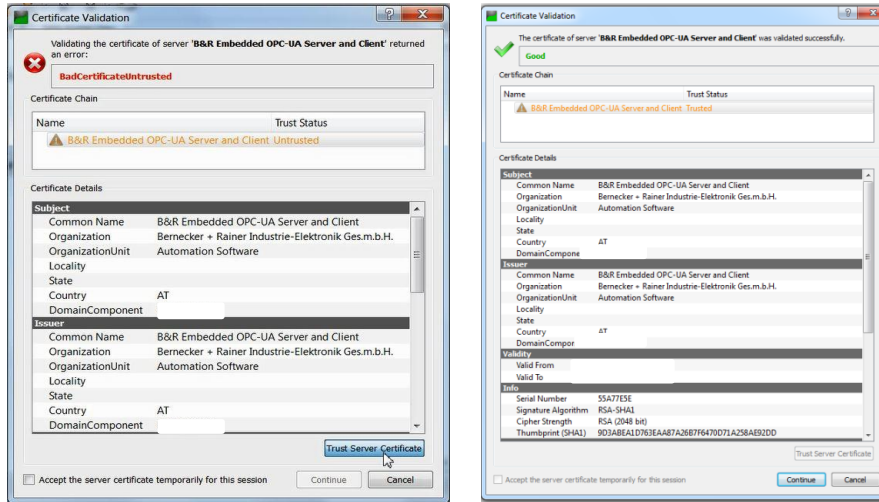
Certificate Validation

Validating the certificate of server 'B&R Embedded OPC-UA Server and Client' returned an error:

BadCertificateUntrusted

Certificate Chain

| Name | Trust Status |
|---|---|
| B&R Embedded OPC-UA Server and Client | Untrusted |

Certificate Details

| Subject | |
|---|---|
| Common Name | B&R Embedded OPC-UA Server and Client |
| Organization | Bernecker + Rainer Industrie-Elektronik Ges.m.b.H. |
| OrganizationUnit | Automation Software |
| Locality | |
| State | |
| Country | AT |
| DomainComponent | |
| **Issuer** | |
| Common Name | B&R Embedded OPC-UA Server and Client |
| Organization | Bernecker + Rainer Industrie-Elektronik Ges.m.b.H. |
| OrganizationUnit | Automation Software |
| Locality | |
| State | |
| Country | AT |
| DomainComponent | |

Trust Server Certificate

Accept the server certificate temporarily for this session

Continue

Cancel

Certificate Validation

The certificate of server 'B&R Embedded OPC-UA Server and Client' was validated successfully.

Good

Certificate Chain

| Name | Trust Status |
|---|---|
| B&R Embedded OPC-UA Server and Client | Trusted |

Certificate Details

| Subject | |
|---|---|
| Common Name | B&R Embedded OPC-UA Server and Client |
| Organization | Bernecker + Rainer Industrie-Elektronik Ges.m.b.H. |
| OrganizationUnit | Automation Software |
| Locality | |
| State | |
| Country | AT |
| DomainCompone | |
| **Issuer** | |
| Common Name | B&R Embedded OPC-UA Server and Client |
| Organization | Bernecker + Rainer Industrie-Elektronik Ges.m.b.H. |
| OrganizationUnit | Automation Software |
| Locality | |
| State | |
| Country | AT |
| DomainCompor | |
| **Validity** | |
| Valid From | |
| Valid To | |
| **Info** | |
| Serial Number | 55A77E5E |
| Signature Algorithm | RSA-SHA1 |
| Cipher Strength | RSA (2048 bit) |
| Thumbprint (SHA1) | 9D3ABEA1D763EAA87A26B7F6470D71A258AE92DD |

Trust Server Certificate

Accept the server certificate temporarily for this session

Continue

Cancel